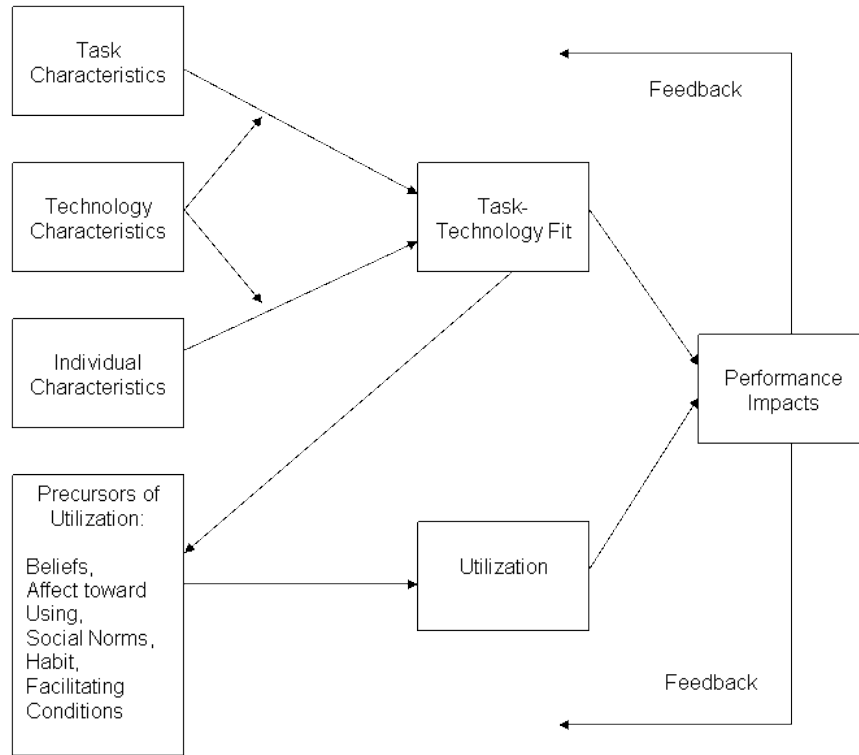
Task Characteristics

Technology Characteristics

Individual Characteristics

Task-Technology Fit

Feedback

Performance Impacts

Precursors of Utilization:

Beliefs, Affect toward Using, Social Norms, Habit, Facilitating Conditions

Utilization

Feedback